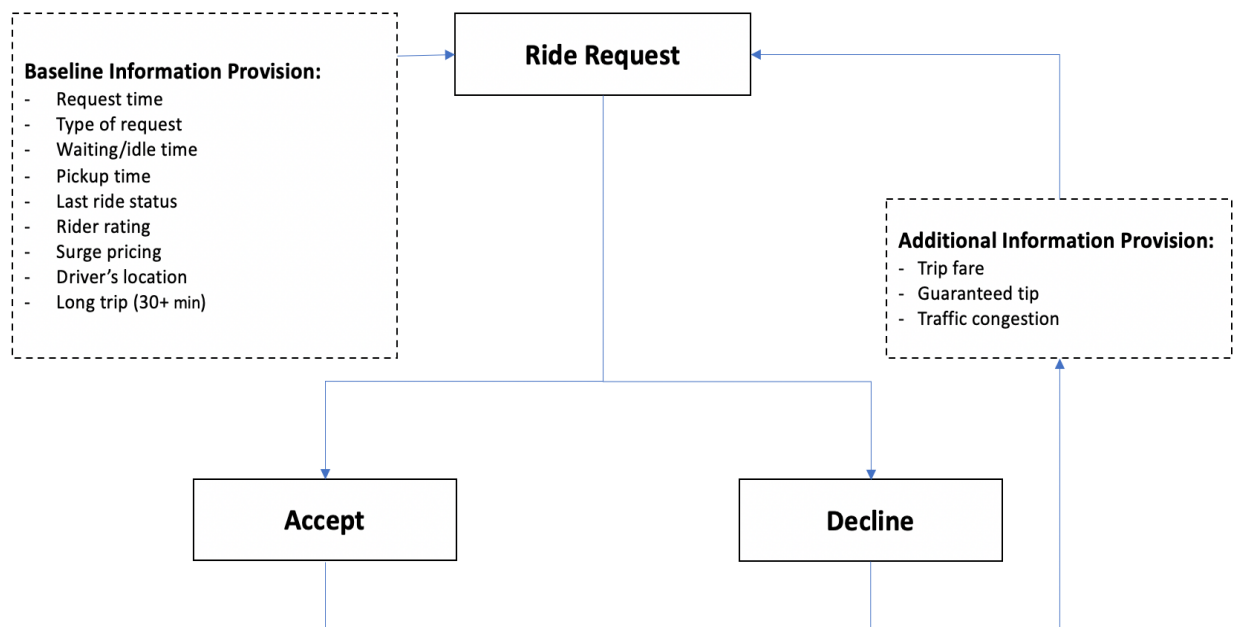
Baseline Information Provision:
- Request time
- Type of request
- Waiting/idle time
- Pickup time
- Last ride status
- Rider rating
- Surge pricing
- Driver's location
- Long trip (30+ min)

Ride Request

Additional Information Provision:
- Trip fare
- Guaranteed tip
- Traffic congestion

Accept

Decline